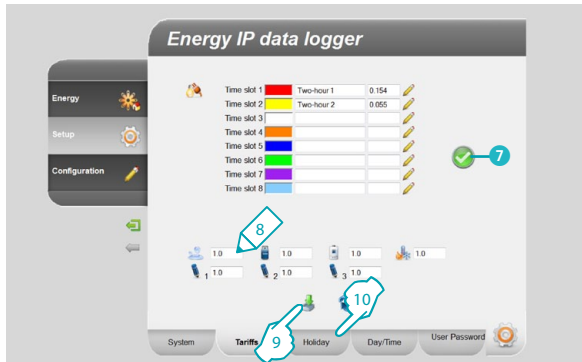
Energy IP data logger

Energy
Setup
Configuration

Time slot 1 | Two-hour 1 | 0.154
Time slot 2 | Two-hour 2 | 0.055
Time slot 3
Time slot 4
Time slot 5
Time slot 6
Time slot 7
Time slot 8

7

8

1.0 1.0 1.0 1.0

1 1.0 2 1.0 3 1.0

10

9

System Tariffs Holiday Day/Time User Password